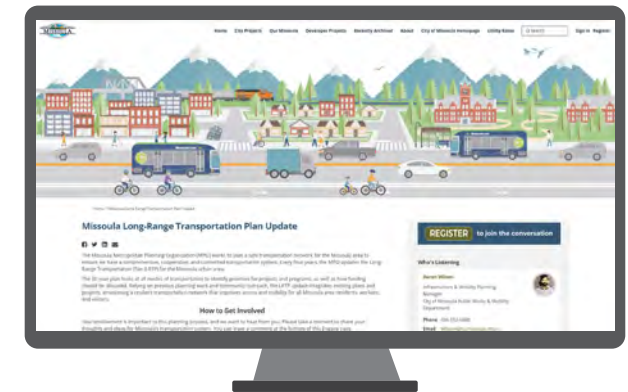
Home City Projects Our Missoula Developer Projects Recently Archived About City of Missoula Homepage Utility Rates Sign In Register

Missoula Long-Range Transportation Plan Update

The Missoula Metropolitan Planning Organization (MPO) works to create a safe transportation network for the Missoula area to ensure we have a comprehensive, cooperative, and continued transportation system. Every five years, the MPO updates the Long-Range Transportation Plan (LRTP) for the Missoula urban area.

The 30-year plan looks at all modes of transportation to identify priorities for projects and programs, as well as how funding should be allocated. Relying on previous planning work and community outreach, the LRTP update integrates existing plans and projects, envisioning a resilient transportation network that improves access and mobility for all Missoula area residents, workers, and visitors.

How to Get Involved

Your involvement is important to this planning process, and we want to hear from you. Please take a moment to share your thoughts and ideas for Missoula's transportation system. You can leave a comment at the bottom of this Engage page.

REGISTER to join the conversation

Who's Listening

Aaron Wilson

Infrastructure & Mobility Planning Manager
City of Missoula Public Works & Mobility Department

Phone 406-552-6668

Email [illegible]